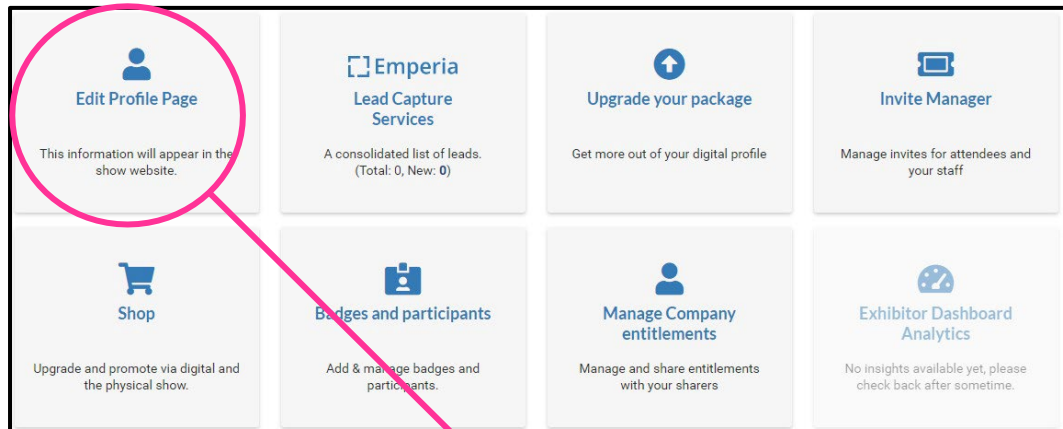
Edit Profile Page

This information will appear in the show website.

Emperia

Lead Capture Services

A consolidated list of leads. (Total: 0, New: 0)

Upgrade your package

Get more out of your digital profile

Invite Manager

Manage invites for attendees and your staff

Shop

Upgrade and promote via digital and the physical show.

Badges and participants

Add & manage badges and participants.

Manage Company entitlements

Manage and share entitlements with your sharers

Exhibitor Dashboard Analytics

No insights available yet, please check back after sometime.